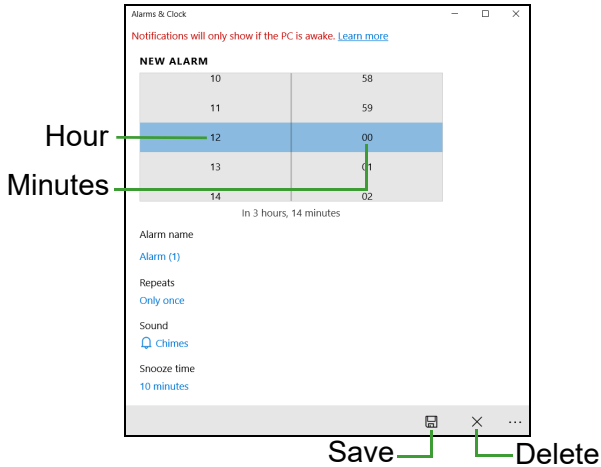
Alarms & Clock

Notifications will only show if the PC is awake. Learn more

NEW ALARM

| 10 | 58 |
|---|---|
| 11 | 59 |
| 12 | 00 |
| 13 | 01 |
| 14 | 02 |

Hour

Minutes

In 3 hours, 14 minutes

Alarm name

Alarm (1)

Repeats

Only once

Sound

Chimes

Snooze time

10 minutes

...

Save

Delete